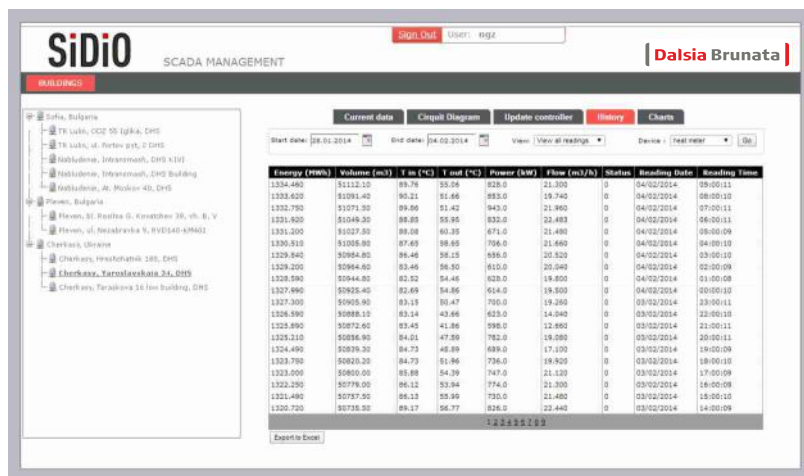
SiDiO

SCADA MANAGEMENT

Sign Out User: ngz

Dalsia Brunata

BUILDINGS

Sofia, Bulgaria
TK Lulin, COZ 55 Iglika, DHS
TK Lulin, ul. Portev pst, 2 DHS
Nabludenie, Intranmash, DHS KIVI
Nabludenie, Intranmash, DHS Building
Nabludenie, Al. Moskov 40, DHS
Pleven, Bulgaria
Pleven, bl. Rostiea G. Kovatchev 30, vh. B, V
Pleven, ul. Nezabravka 9, RVD140-KM601
Cherkasy, Ukraine
Cherkasy, Hreshchatnik 180, DHS
Cherkasy, Yaroslavskaia 34, DHS
Cherkasy, Taraskova 16 lux building, DHS

Current data | Circuit Diagram | Update controller | History | Charts

Start date: 28.01.2014 End date: 04.02.2014 View: View all readings Device: heat meter Go

| Energy (MWh) | Volume (m3) | T in (°C) | T out (°C) | Power (kW) | Flow (m3/h) | Status | Reading Date | Reading Time |
|---|---|---|---|---|---|---|---|---|
| 1334.460 | 51112.10 | 89.76 | 55.06 | 828.0 | 21.300 | 0 | 04/02/2014 | 09:00:11 |
| 1333.620 | 51091.40 | 90.21 | 51.66 | 853.0 | 19.740 | 0 | 04/02/2014 | 08:00:10 |
| 1332.750 | 51071.30 | 89.86 | 51.42 | 943.0 | 21.960 | 0 | 04/02/2014 | 07:00:11 |
| 1331.920 | 51049.30 | 88.85 | 55.95 | 832.0 | 22.483 | 0 | 04/02/2014 | 06:00:11 |
| 1331.200 | 51027.50 | 88.08 | 60.35 | 671.0 | 21.480 | 0 | 04/02/2014 | 05:00:09 |
| 1330.510 | 51005.80 | 87.65 | 58.65 | 706.0 | 21.660 | 0 | 04/02/2014 | 04:00:10 |
| 1329.840 | 50984.60 | 86.46 | 58.15 | 656.0 | 20.520 | 0 | 04/02/2014 | 03:00:10 |
| 1329.200 | 50964.60 | 83.46 | 56.50 | 610.0 | 20.040 | 0 | 04/02/2014 | 02:00:09 |
| 1328.590 | 50944.80 | 82.52 | 54.46 | 628.0 | 19.800 | 0 | 04/02/2014 | 01:00:08 |
| 1327.990 | 50925.40 | 82.69 | 54.86 | 614.0 | 19.500 | 0 | 04/02/2014 | 00:00:10 |
| 1327.300 | 50905.90 | 83.15 | 50.47 | 700.0 | 19.260 | 0 | 03/02/2014 | 23:00:11 |
| 1326.590 | 50888.10 | 83.14 | 43.66 | 623.0 | 14.040 | 0 | 03/02/2014 | 22:00:10 |
| 1325.890 | 50872.60 | 83.45 | 41.86 | 598.0 | 12.660 | 0 | 03/02/2014 | 21:00:11 |
| 1325.210 | 50856.90 | 84.01 | 47.59 | 782.0 | 19.080 | 0 | 03/02/2014 | 20:00:11 |
| 1324.490 | 50839.30 | 84.73 | 48.89 | 689.0 | 17.100 | 0 | 03/02/2014 | 19:00:09 |
| 1323.750 | 50820.20 | 84.73 | 51.96 | 736.0 | 19.920 | 0 | 03/02/2014 | 18:00:10 |
| 1323.000 | 50800.00 | 85.88 | 54.39 | 747.0 | 21.120 | 0 | 03/02/2014 | 17:00:09 |
| 1322.250 | 50779.00 | 86.12 | 53.94 | 774.0 | 21.300 | 0 | 03/02/2014 | 16:00:09 |
| 1321.490 | 50757.50 | 86.13 | 55.99 | 730.0 | 21.480 | 0 | 03/02/2014 | 15:00:10 |
| 1320.720 | 50735.30 | 89.17 | 56.77 | 826.0 | 22.440 | 0 | 03/02/2014 | 14:00:09 |

1 2 3 4 5 6 7 8 9

Export to Excel